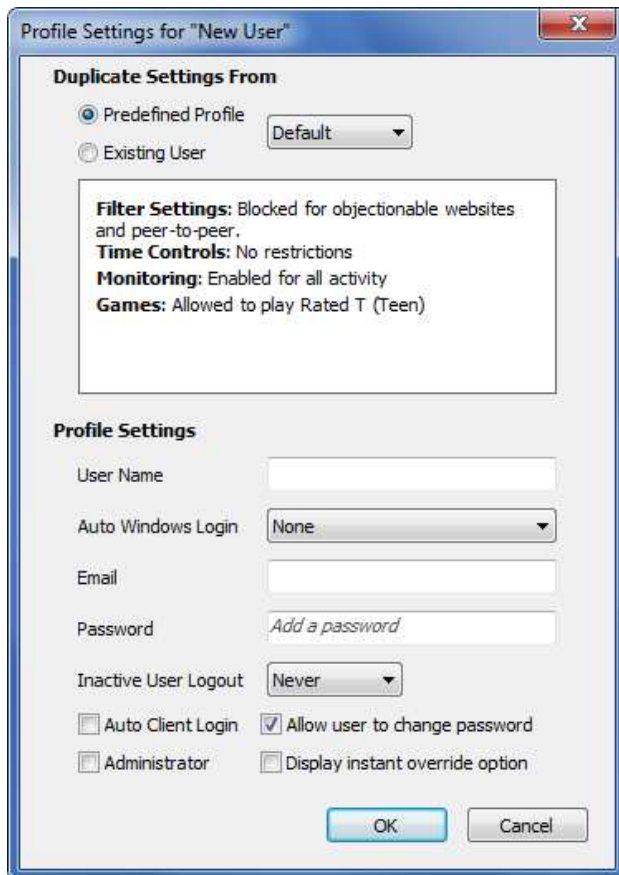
Profile Settings for "New User"

Duplicate Settings From

Predefined Profile

Default

Existing User

Filter Settings: Blocked for objectionable websites and peer-to-peer.
Time Controls: No restrictions
Monitoring: Enabled for all activity
Games: Allowed to play Rated T (Teen)

Profile Settings

User Name

Auto Windows Login

None

Email

Password

Add a password

Inactive User Logout

Never

Auto Client Login

Allow user to change password

Administrator

Display instant override option

OK

Cancel